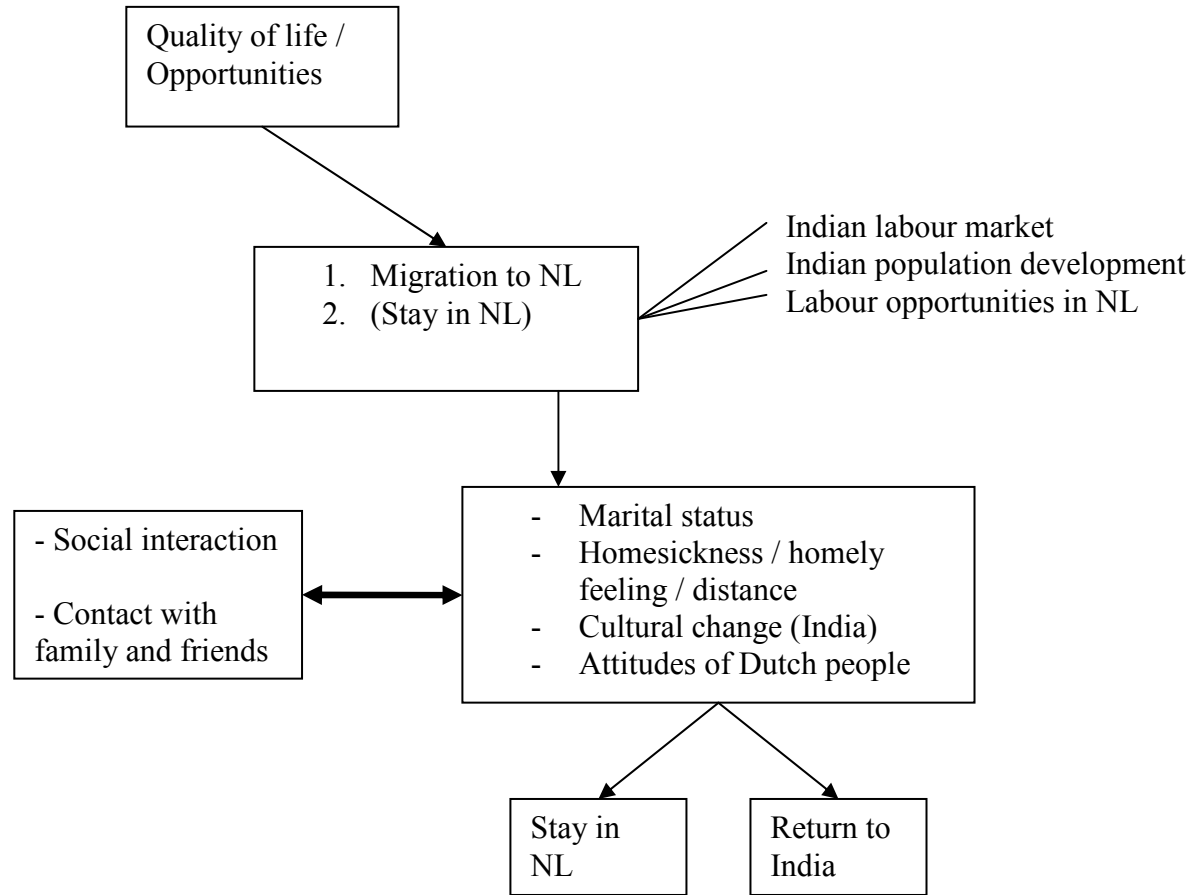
Quality of life / Opportunities

Indian labour market
Indian population development
Labour opportunities in NL

1. Migration to NL
2. (Stay in NL)

- Social interaction

- Contact with family and friends

- Marital status
- Homesickness / homely feeling / distance
- Cultural change (India)
- Attitudes of Dutch people

Stay in NL

Return to India